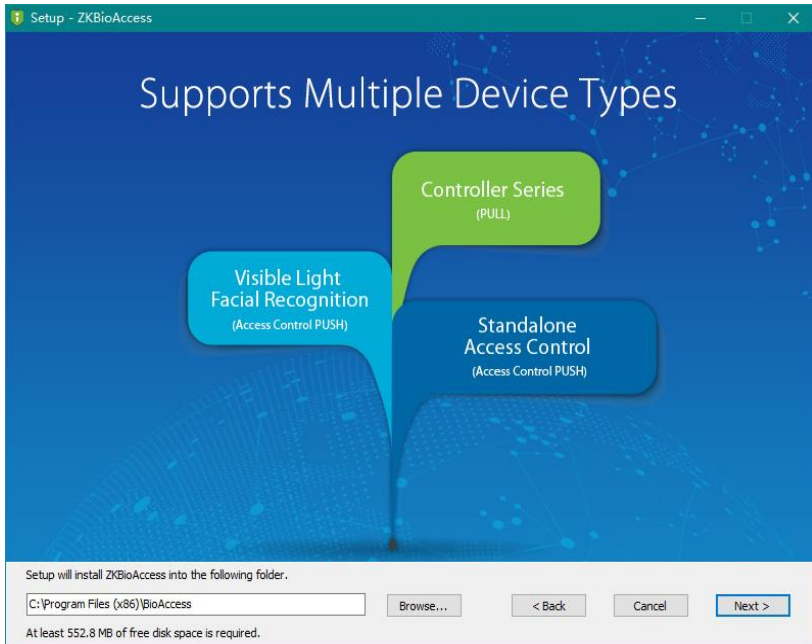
Setup - ZKBioAccess

Supports Multiple Device Types

Controller Series
(PULL)

Visible Light
Facial Recognition
(Access Control PUSH)

Standalone
Access Control
(Access Control PUSH)

Setup will install ZKBioAccess into the following folder.

C:\Program Files (x86)\BioAccess

Browse...

< Back

Cancel

Next >

At least 552.8 MB of free disk space is required.